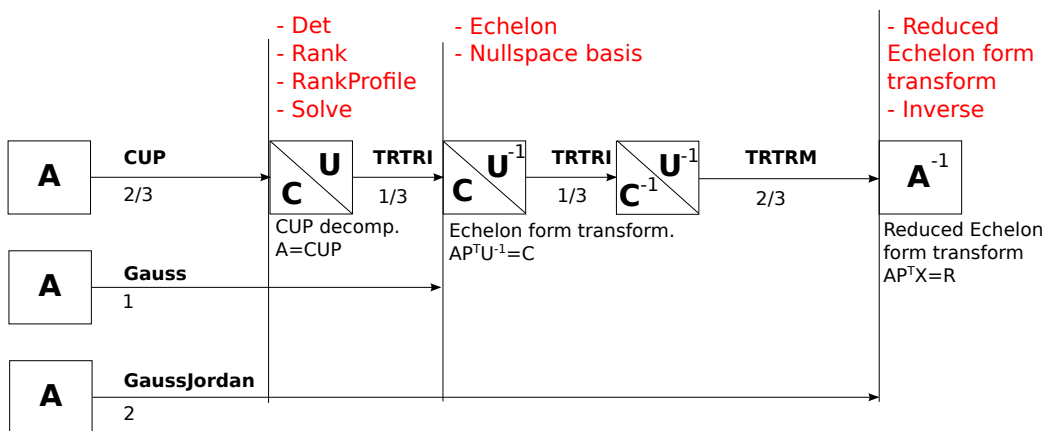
- Det
- Rank
- RankProfile
- Solve

- Echelon
- Nullspace basis

- Reduced Echelon form transform
- Inverse

A

CUP
2/3

C U

TRTRI
1/3

C $U^{-1}$

TRTRI
1/3

$C^{-1}$ $U^{-1}$

TRTRM
2/3

$A^{-1}$

CUP decomp.
A=CUP

Echelon form transform.
$AP^{T}U^{-1}=C$

Reduced Echelon form transform
$AP^{T}X=R$

A

Gauss
1

A

GaussJordan
2